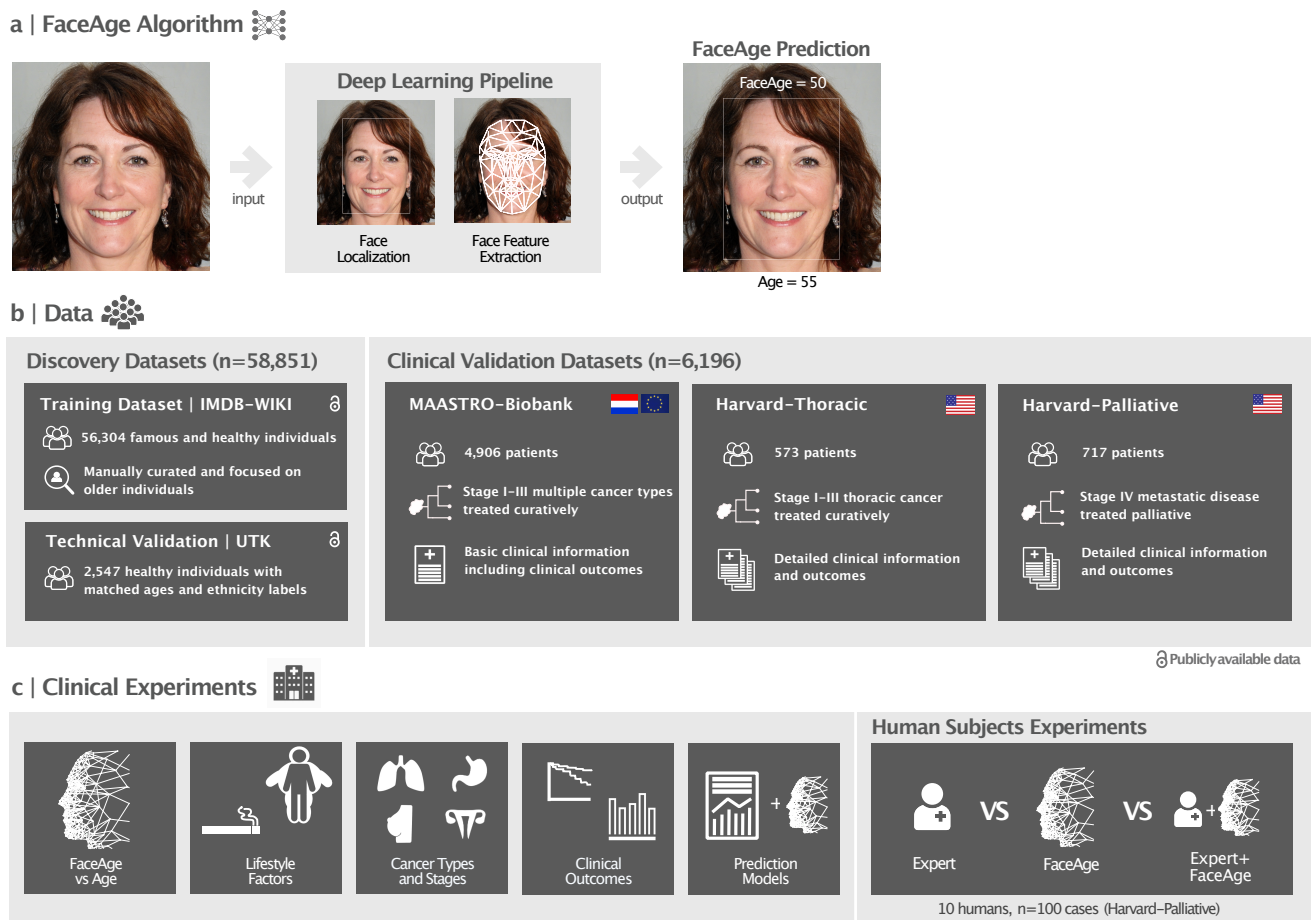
a | FaceAge Algorithm

FaceAge Prediction

Deep Learning Pipeline

input

Face Localization

Face Feature Extraction

output

FaceAge = 50

Age = 55

b | Data

Discovery Datasets (n=58,851)

Training Dataset | IMDB-WIKI

56,304 famous and healthy individuals

Manually curated and focused on older individuals

Technical Validation | UTK

2,547 healthy individuals with matched ages and ethnicity labels

Clinical Validation Datasets (n=6,196)

MAASTRO-Biobank

4,906 patients

Stage I-III multiple cancer types treated curatively

Basic clinical information including clinical outcomes

Harvard-Thoracic

573 patients

Stage I-III thoracic cancer treated curatively

Detailed clinical information and outcomes

Harvard-Palliative

717 patients

Stage IV metastatic disease treated palliative

Detailed clinical information and outcomes

Publicly available data

c | Clinical Experiments

FaceAge vs Age

Lifestyle Factors

Cancer Types and Stages

Clinical Outcomes

+

Prediction Models

Human Subjects Experiments

Expert

VS

FaceAge

VS

+

Expert+ FaceAge

10 humans, n=100 cases (Harvard–Palliative)